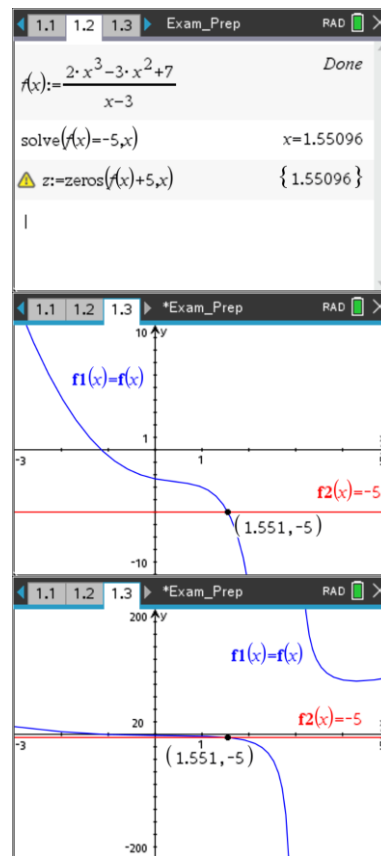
1.1 1.2 1.3 Exam_Prep RAD

$f(x):=\frac{2\cdot x^3-3\cdot x^2+7}{x-3}$ Done

solve$(f(x)=-5,x)$ $x=1.55096$

$z:=$zeros$(f(x)+5,x)$ $\{1.55096\}$

1.1 1.2 1.3 *Exam_Prep RAD

10 y

f1$(x)=$f$(x)$

1

-3

1

5

f2$(x)=-5$

$(1.551,-5)$

-10

1.1 1.2 1.3 *Exam_Prep RAD

200 y

f1$(x)=$f$(x)$

20

f2$(x)=-5$

-3

1

5

$(1.551,-5)$

-200